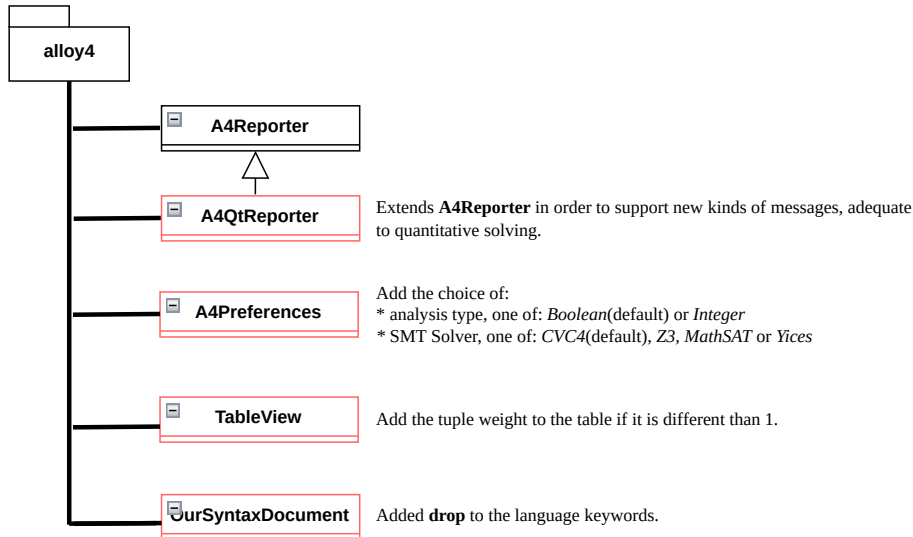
alloy4

A4Reporter

A4QtReporter

Extends **A4Reporter** in order to support new kinds of messages, adequate to quantitative solving.

A4Preferences

Add the choice of:
* analysis type, one of: *Boolean*(default) or *Integer*
* SMT Solver, one of: *CVC4*(default), *Z3*, *MathSAT* or *Yices*

TableView

Add the tuple weight to the table if it is different than 1.

OurSyntaxDocument

Added **drop** to the language keywords.